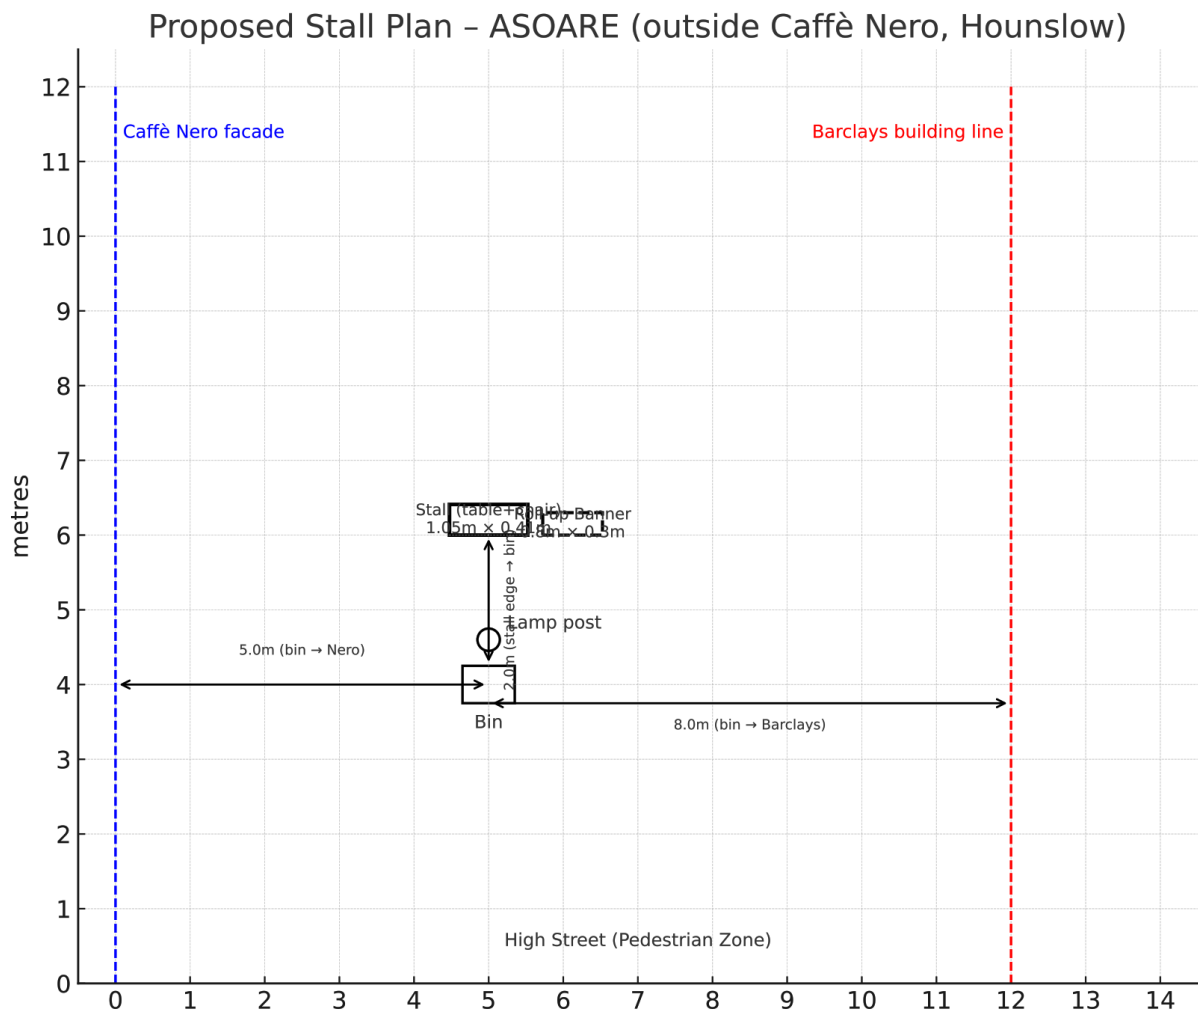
Proposed Stall Plan – ASOARE (outside Caffè Nero, Hounslow)

metres

12
11
10
9
8
7
6
5
4
3
2
1
0

Caffè Nero facade

Barclays building line

Stall (table+chair)
1.05m × 0.41m

Roll-up Banner
0.8m × 0.3m

2.0m (stall edge → bin)

Lamp post

5.0m (bin → Nero)

Bin

8.0m (bin → Barclays)

High Street (Pedestrian Zone)

0 1 2 3 4 5 6 7 8 9 10 11 12 13 14